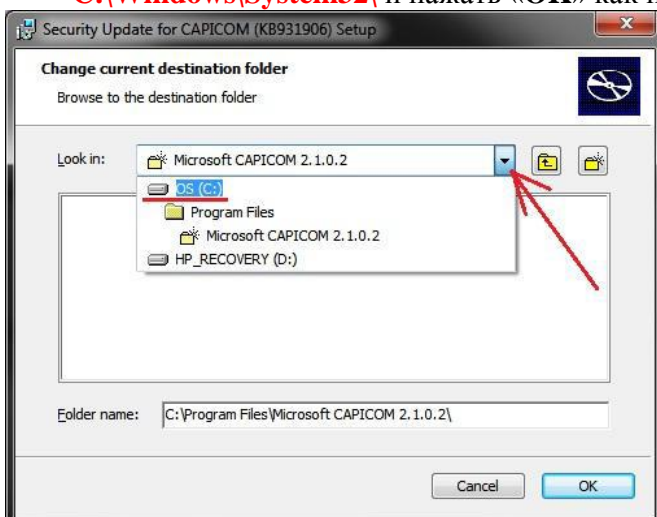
C:\Windows\System32\ и нажать «OK» как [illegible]

Security Update for CAPICOM (KB931906) Setup

Change current destination folder
Browse to the destination folder

Look in: Microsoft CAPICOM 2.1.0.2

OS (C:)
Program Files
Microsoft CAPICOM 2.1.0.2
HP_RECOVERY (D:)

Folder name: C:\Program Files\Microsoft CAPICOM 2.1.0.2\

Cancel OK